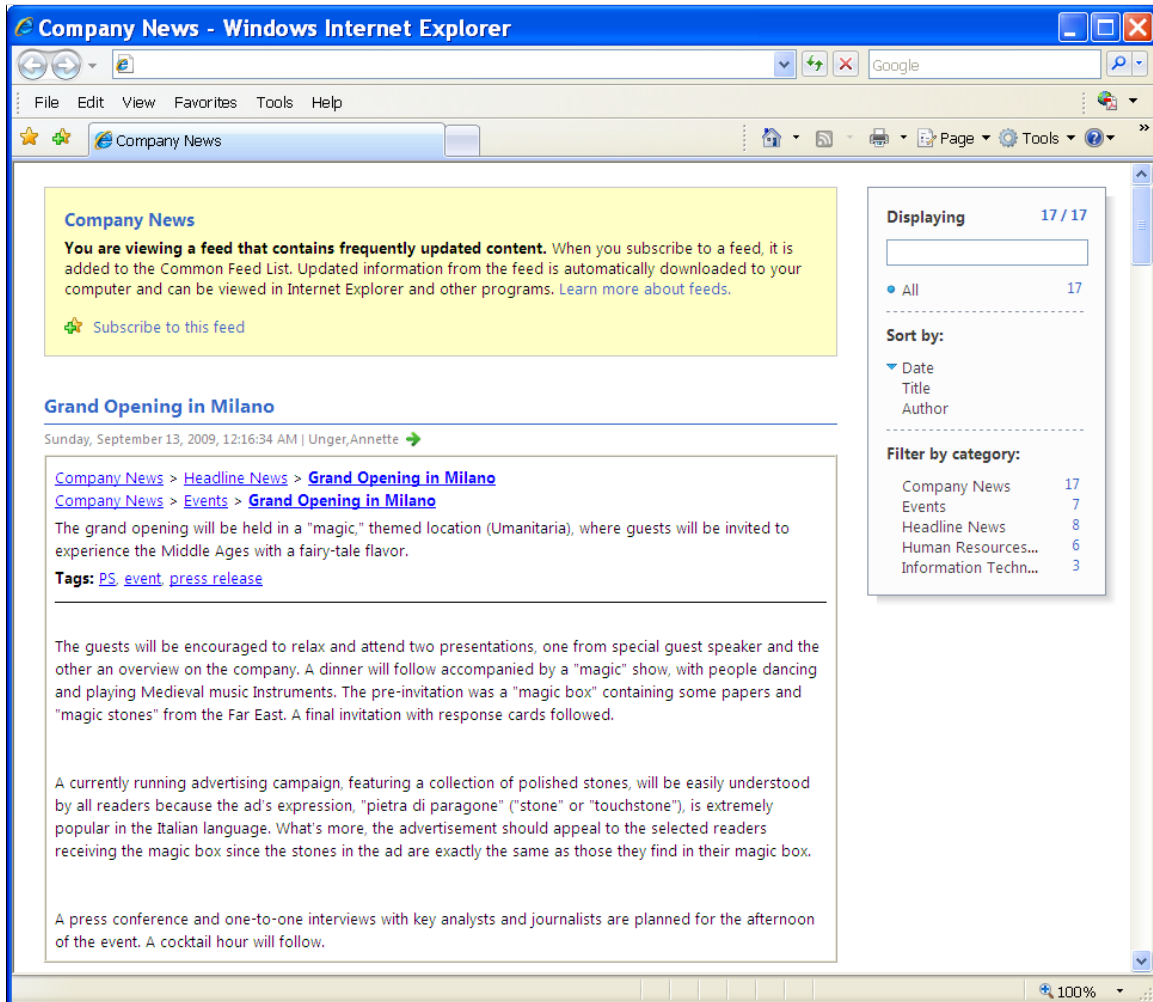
Company News - Windows Internet Explorer

Google

File Edit View Favorites Tools Help

Company News

Page Tools

Company News

**You are viewing a feed that contains frequently updated content.** When you subscribe to a feed, it is added to the Common Feed List. Updated information from the feed is automatically downloaded to your computer and can be viewed in Internet Explorer and other programs. Learn more about feeds.

Subscribe to this feed

Grand Opening in Milano

Sunday, September 13, 2009, 12:16:34 AM | Unger,Annette

Company News > Headline News > **Grand Opening in Milano**
Company News > Events > **Grand Opening in Milano**

The grand opening will be held in a "magic," themed location (Umanitaria), where guests will be invited to experience the Middle Ages with a fairy-tale flavor.

**Tags:** PS, event, press release

The guests will be encouraged to relax and attend two presentations, one from special guest speaker and the other an overview on the company. A dinner will follow accompanied by a "magic" show, with people dancing and playing Medieval music Instruments. The pre-invitation was a "magic box" containing some papers and "magic stones" from the Far East. A final invitation with response cards followed.

A currently running advertising campaign, featuring a collection of polished stones, will be easily understood by all readers because the ad's expression, "pietra di paragone" ("stone" or "touchstone"), is extremely popular in the Italian language. What's more, the advertisement should appeal to the selected readers receiving the magic box since the stones in the ad are exactly the same as those they find in their magic box.

A press conference and one-to-one interviews with key analysts and journalists are planned for the afternoon of the event. A cocktail hour will follow.

Displaying 17 / 17

All 17

Sort by:

Date
Title
Author

Filter by category:

| | |
|---|---|
| Company News | 17 |
| Events | 7 |
| Headline News | 8 |
| Human Resources... | 6 |
| Information Techn... | 3 |

100%